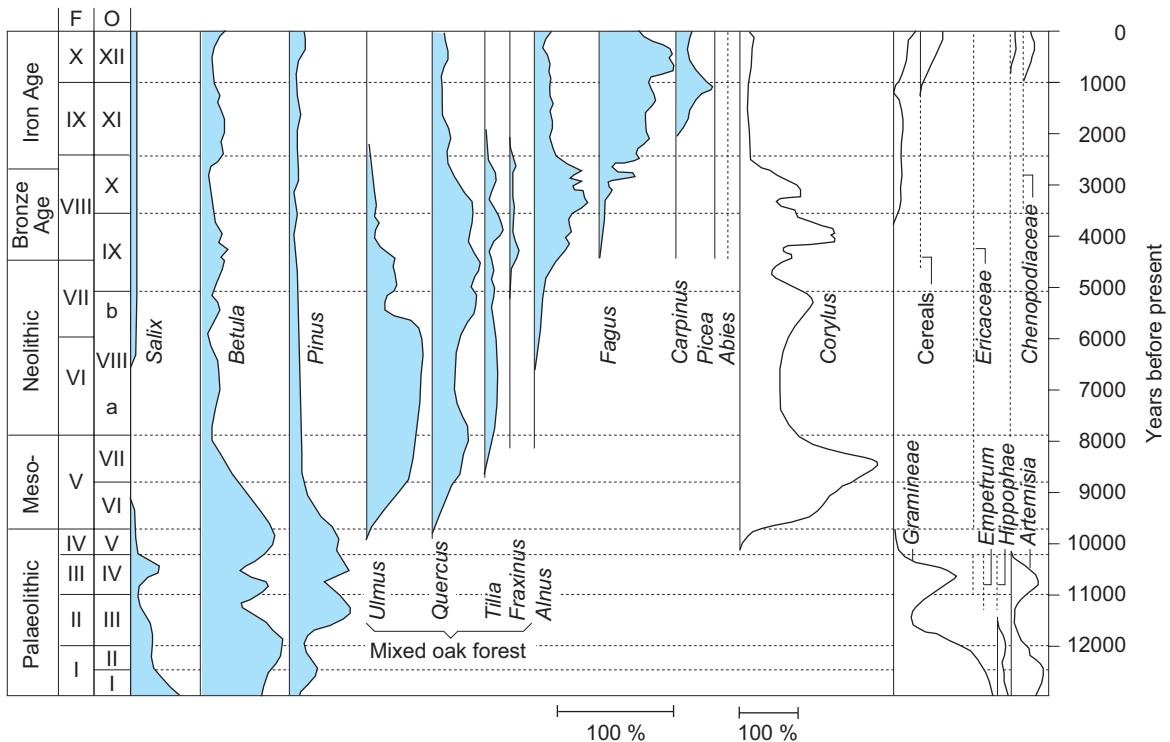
F O

Iron Age X XII
IX XI
Bronze Age VIII X
IX
Neolithic VII b
VI VIII
a
Meso- V VII
VI
Palaeolithic IV V
III IV
II III
I II
I

Salix
Betula
Pinus
Ulmus
Quercus
Tilia
Fraxinus
Alnus
Mixed oak forest
Fagus
Carpinus
Picea
Abies
Corylus
Cereals
Ericaceae
Chenopodiaceae
Gramineae
Empetrum
Hippophae
Artemisia

100 %
100 %

0
1000
2000
3000
4000
5000
6000
7000
8000
9000
10000
11000
12000

Years before present